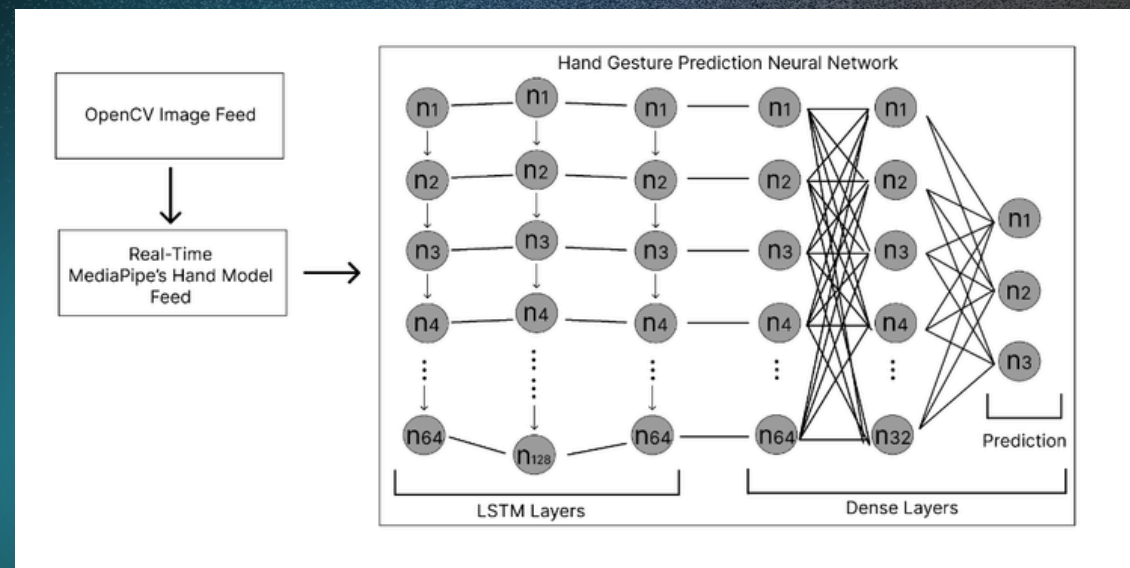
OpenCV Image Feed

Real-Time MediaPipe's Hand Model Feed

Hand Gesture Prediction Neural Network

$n_1$ $n_1$ $n_1$ $n_1$ $n_1$

$n_2$ $n_2$ $n_2$ $n_2$ $n_2$ $n_1$

$n_3$ $n_3$ $n_3$ $n_3$ $n_3$ $n_2$

$n_4$ $n_4$ $n_4$ $n_4$ $n_4$ $n_3$

$n_{64}$ $n_{128}$ $n_{64}$ $n_{64}$ $n_{32}$

Prediction

LSTM Layers

Dense Layers